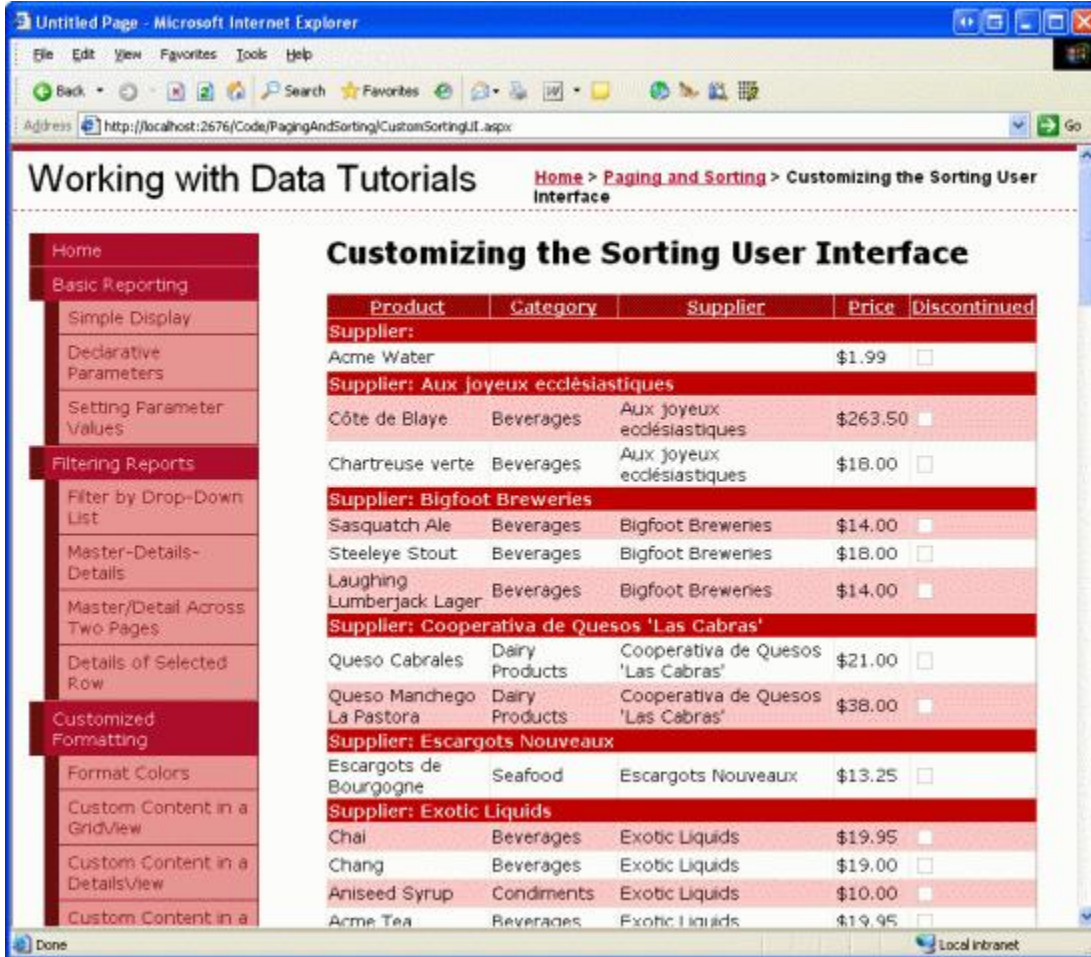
Untitled Page - Microsoft Internet Explorer

File Edit View Favorites Tools Help

Back Search Favorites

Address http://localhost:2676/Code/PagingAndSorting/CustomSortingUI.aspx Go

Working with Data Tutorials

Home > Paging and Sorting > Customizing the Sorting User Interface

Home
Basic Reporting
Simple Display
Declarative Parameters
Setting Parameter Values
Filtering Reports
Filter by Drop-Down List
Master-Details-Details
Master/Detail Across Two Pages
Details of Selected Row
Customized Formatting
Format Colors
Custom Content in a GridView
Custom Content in a DetailsView
Custom Content in a

Customizing the Sorting User Interface

| Product | Category | Supplier | Price | Discontinued |
|---|---|---|---|---|
| Supplier: | | | | |
| Acme Water | | | $1.99 | |
| Supplier: Aux joyeux ecclésiastiques | | | | |
| Côte de Blaye | Beverages | Aux joyeux ecclésiastiques | $263.50 | |
| Chartreuse verte | Beverages | Aux joyeux ecclésiastiques | $18.00 | |
| Supplier: Bigfoot Breweries | | | | |
| Sasquatch Ale | Beverages | Bigfoot Breweries | $14.00 | |
| Steeleye Stout | Beverages | Bigfoot Breweries | $18.00 | |
| Laughing Lumberjack Lager | Beverages | Bigfoot Breweries | $14.00 | |
| Supplier: Cooperativa de Quesos 'Las Cabras' | | | | |
| Queso Cabrales | Dairy Products | Cooperativa de Quesos 'Las Cabras' | $21.00 | |
| Queso Manchego La Pastora | Dairy Products | Cooperativa de Quesos 'Las Cabras' | $38.00 | |
| Supplier: Escargots Nouveaux | | | | |
| Escargots de Bourgogne | Seafood | Escargots Nouveaux | $13.25 | |
| Supplier: Exotic Liquids | | | | |
| Chai | Beverages | Exotic Liquids | $19.95 | |
| Chang | Beverages | Exotic Liquids | $19.00 | |
| Aniseed Syrup | Condiments | Exotic Liquids | $10.00 | |
| Acme Tea | Beverages | Exotic Liquids | $19.95 | |

Done
Local intranet